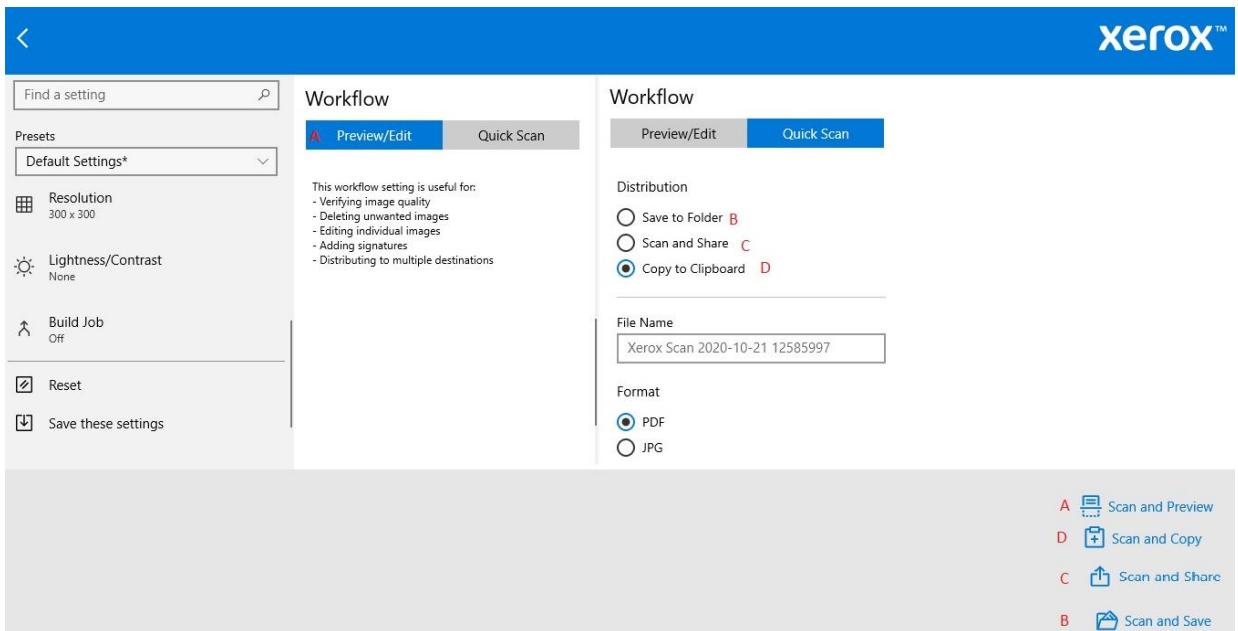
xerox™

Find a setting

Presets

Default Settings*

Resolution
300 x 300

Lightness/Contrast
None

Build Job
Off

Reset

Save these settings

Workflow

A Preview/Edit | Quick Scan

This workflow setting is useful for:
- Verifying image quality
- Deleting unwanted images
- Editing individual images
- Adding signatures
- Distributing to multiple destinations

Workflow

Preview/Edit | Quick Scan

Distribution

Save to Folder B
Scan and Share C
Copy to Clipboard D

File Name

Xerox Scan 2020-10-21 12585997

Format

PDF
JPG

A Scan and Preview
D Scan and Copy
C Scan and Share
B Scan and Save